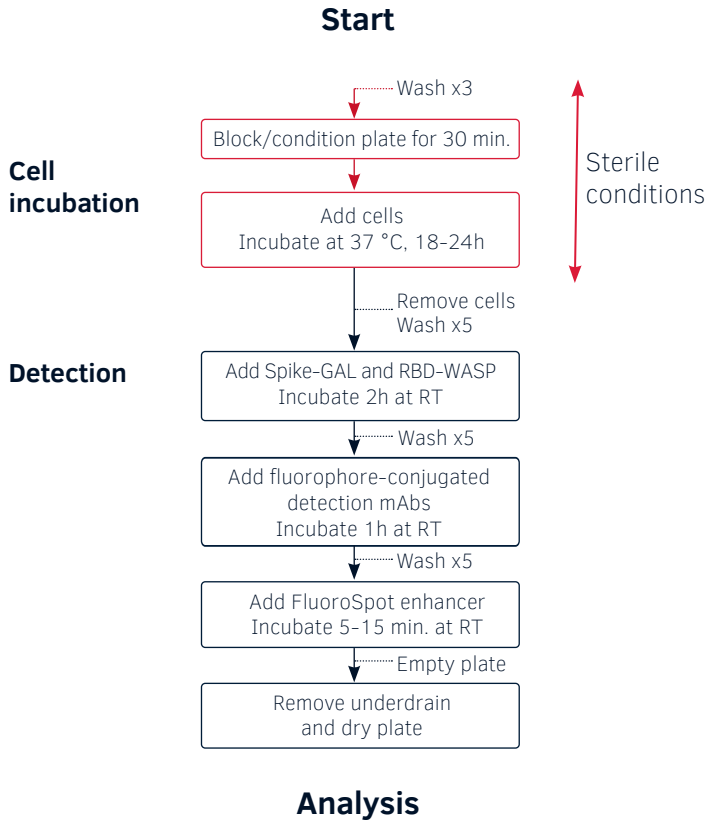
Start

Wash x3

Block/condition plate for 30 min.

Sterile conditions

Cell incubation

Add cells
Incubate at 37 °C, 18-24h

Remove cells
Wash x5

Detection

Add Spike-GAL and RBD-WASP
Incubate 2h at RT

Wash x5

Add fluorophore-conjugated detection mAbs
Incubate 1h at RT

Wash x5

Add FluoroSpot enhancer
Incubate 5-15 min. at RT

Empty plate

Remove underdrain and dry plate

Analysis